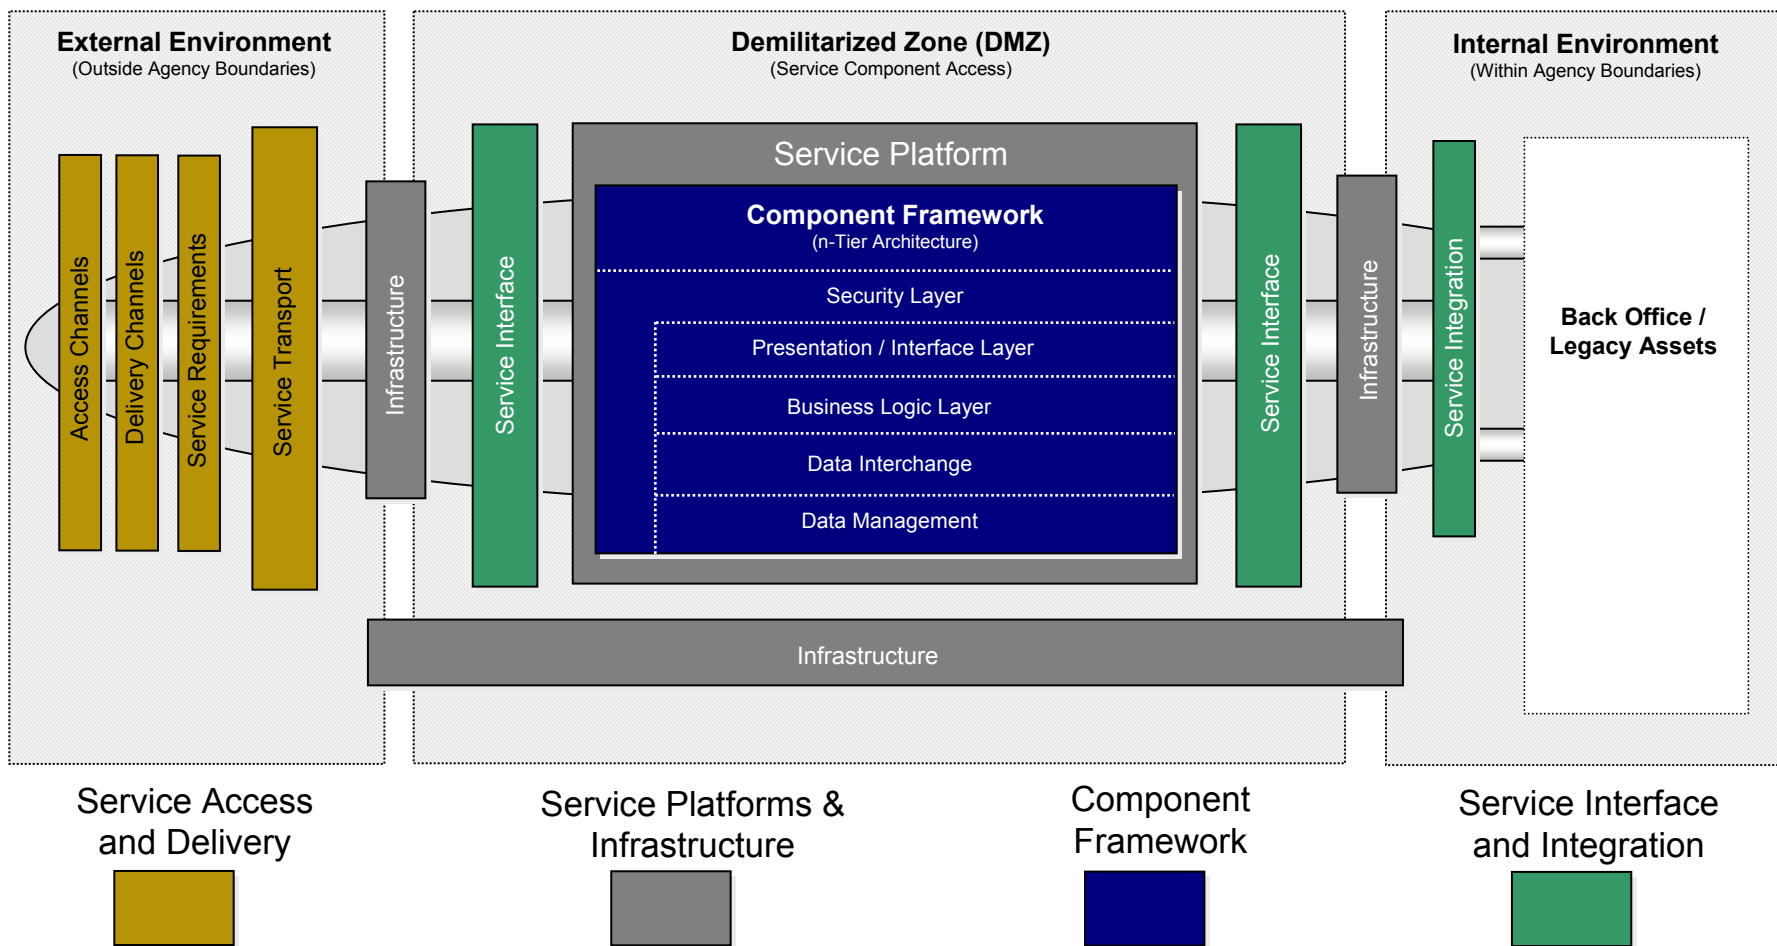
External Environment
(Outside Agency Boundaries)

Access Channels
Delivery Channels
Service Requirements
Service Transport

Demilitarized Zone (DMZ)
(Service Component Access)

Infrastructure
Service Interface

Service Platform

Component Framework
(n-Tier Architecture)

Security Layer
Presentation / Interface Layer
Business Logic Layer
Data Interchange
Data Management

Service Interface
Infrastructure

Internal Environment
(Within Agency Boundaries)

Service Integration

Back Office / Legacy Assets

Infrastructure

Service Access and Delivery

Service Platforms & Infrastructure

Component Framework

Service Interface and Integration